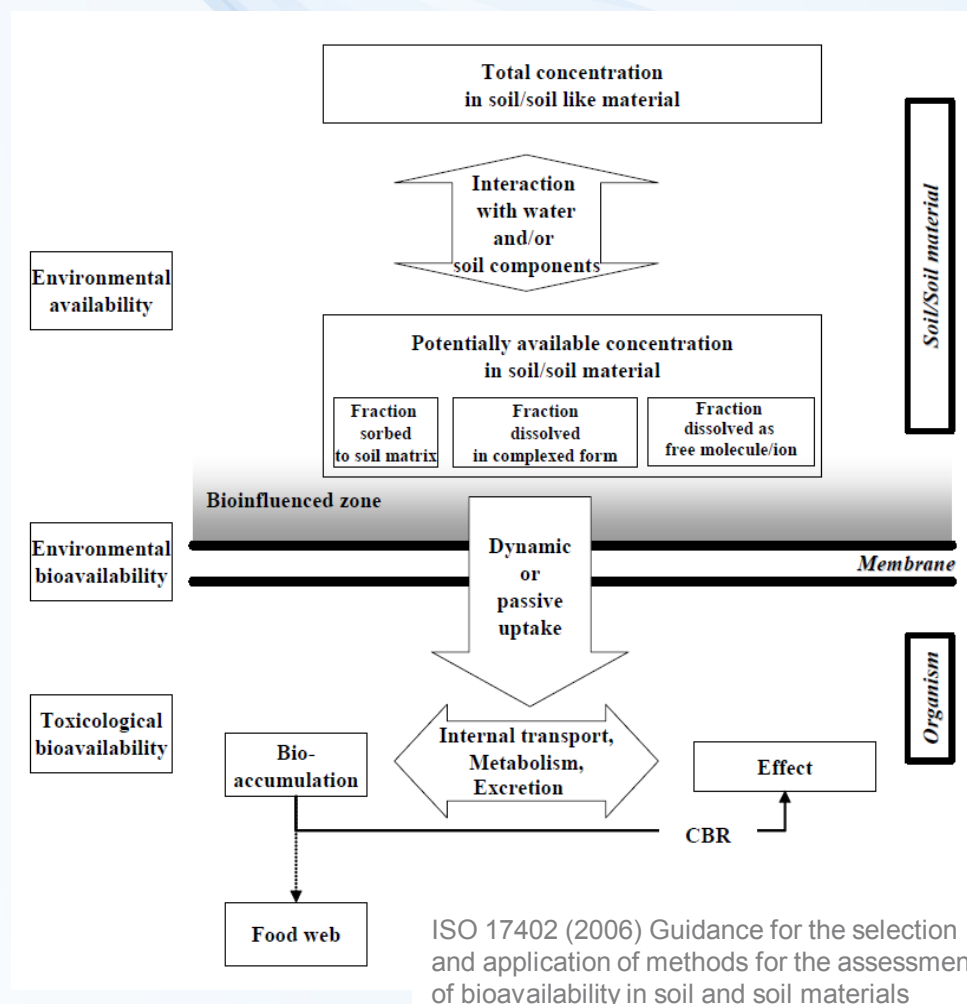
Total concentration in soil/soil like material

Interaction with water and/or soil components

Environmental availability

Potentially available concentration in soil/soil material

Fraction sorbed to soil matrix

Fraction dissolved in complexed form

Fraction dissolved as free molecule/ion

Soil/Soil material

Bioinfluenced zone

Environmental bioavailability

Dynamic or passive uptake

Membrane

Organism

Toxicological bioavailability

Bio-accumulation

Internal transport, Metabolism, Excretion

Effect

CBR

Food web

ISO 17402 (2006) Guidance for the selection and application of methods for the assessmen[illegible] of bioavailability in soil and soil materials